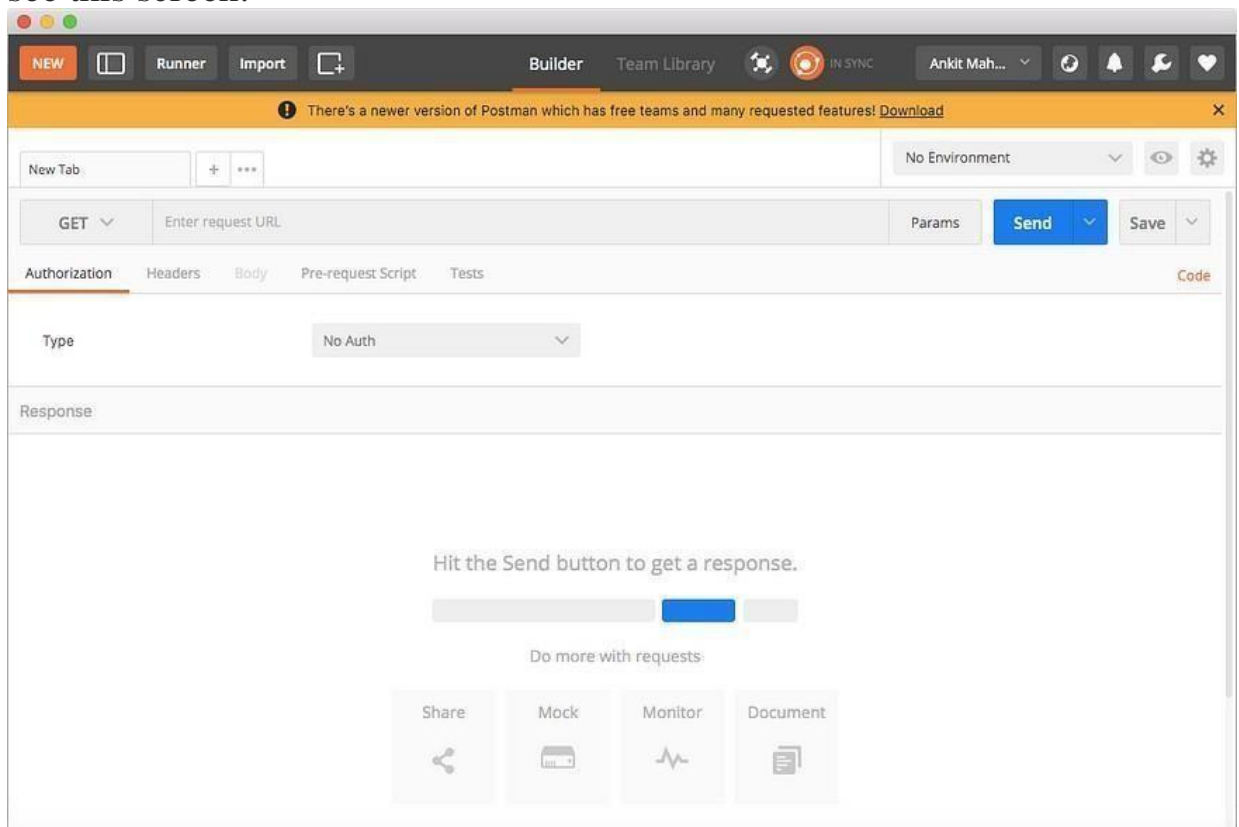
see this screen.

NEW Runner Import Builder Team Library IN SYNC Ankit Mah...

There's a newer version of Postman which has free teams and many requested features! Download ×

New Tab + ••• No Environment

GET Enter request URL Params Send Save

Authorization Headers Body Pre-request Script Tests Code

Type No Auth

Response

Hit the Send button to get a response.

Do more with requests

Share Mock Monitor Document